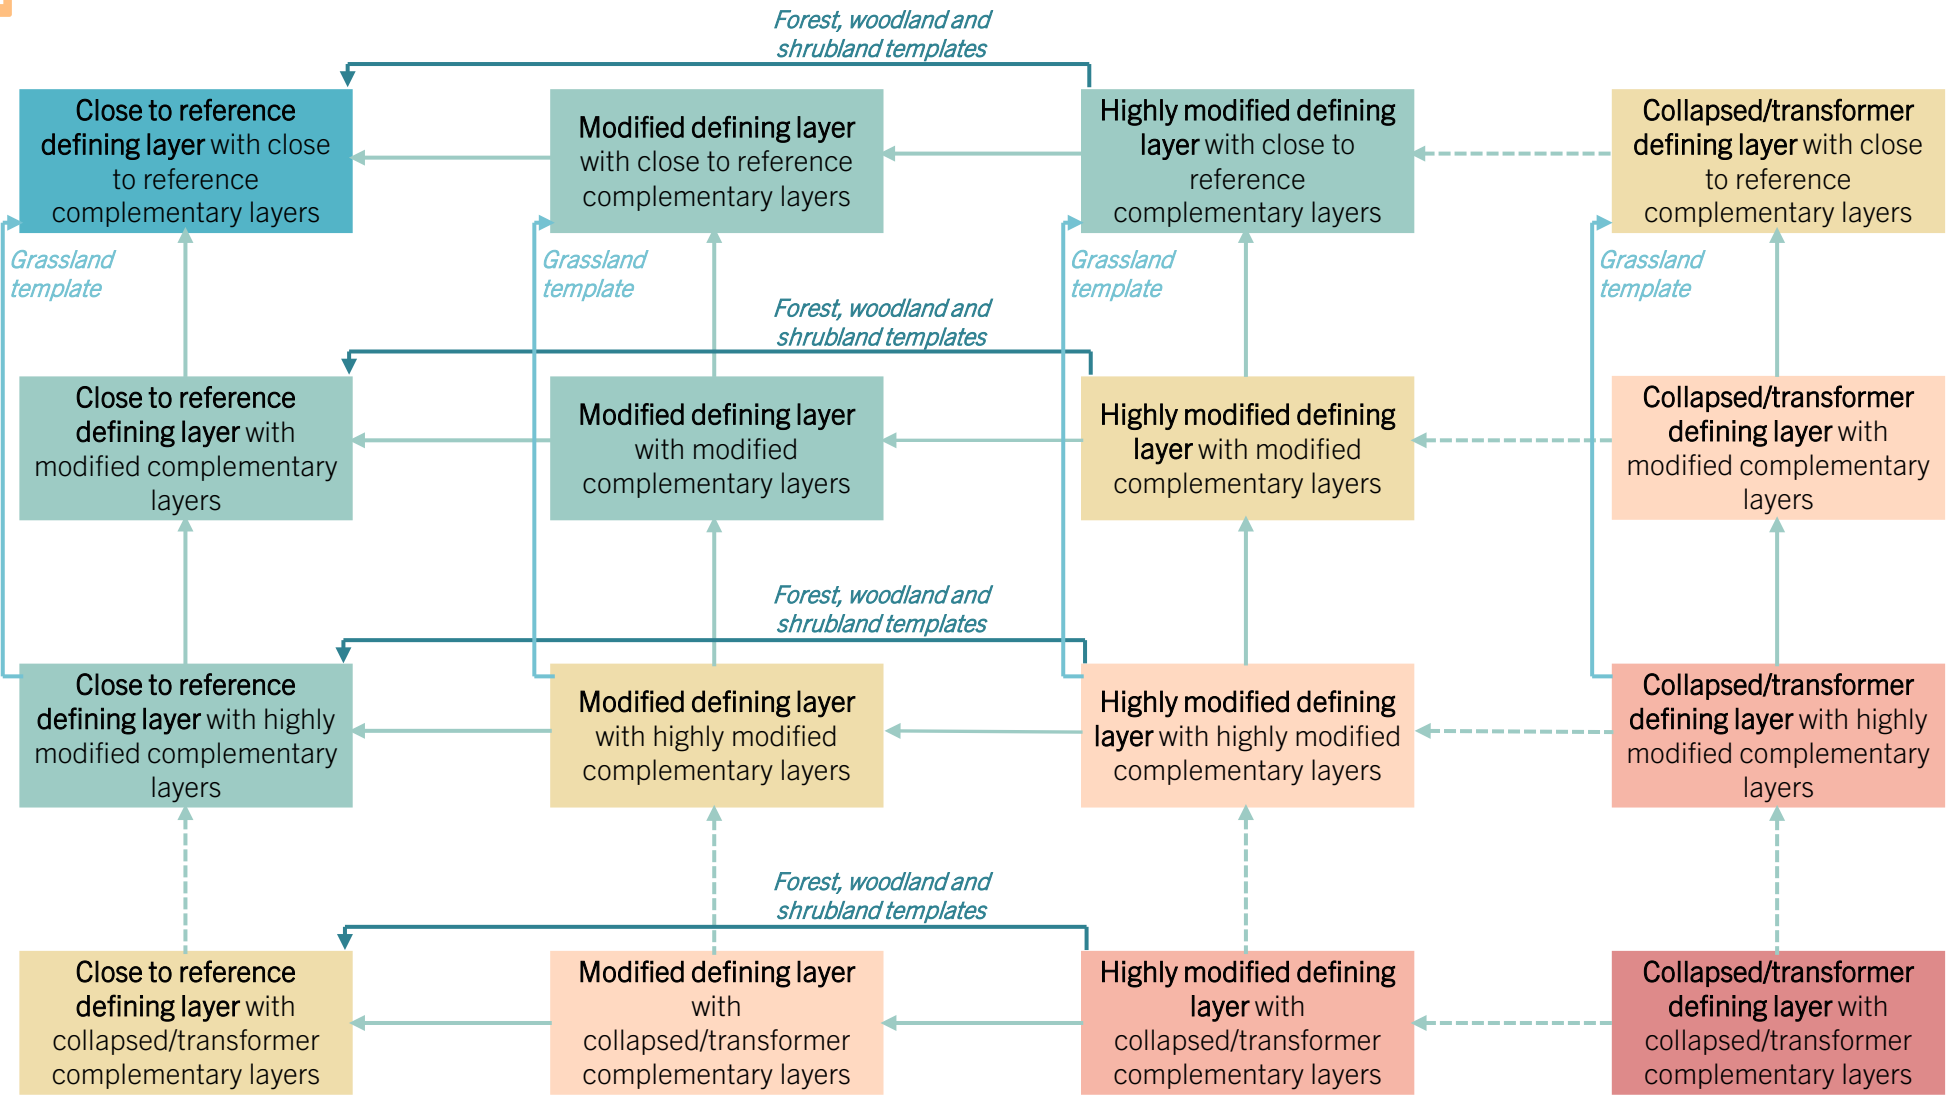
Forest, woodland and shrubland templates

Close to reference defining layer with close to reference complementary layers

Modified defining layer with close to reference complementary layers

Highly modified defining layer with close to reference complementary layers

Collapsed/transformer defining layer with close to reference complementary layers

Grassland template

Grassland template

Grassland template

Grassland template

Forest, woodland and shrubland templates

Close to reference defining layer with modified complementary layers

Modified defining layer with modified complementary layers

Highly modified defining layer with modified complementary layers

Collapsed/transformer defining layer with modified complementary layers

Forest, woodland and shrubland templates

Close to reference defining layer with highly modified complementary layers

Modified defining layer with highly modified complementary layers

Highly modified defining layer with highly modified complementary layers

Collapsed/transformer defining layer with highly modified complementary layers

Forest, woodland and shrubland templates

Close to reference defining layer with collapsed/transformer complementary layers

Modified defining layer with collapsed/transformer complementary layers

Highly modified defining layer with collapsed/transformer complementary layers

Collapsed/transformer defining layer with collapsed/transformer complementary layers